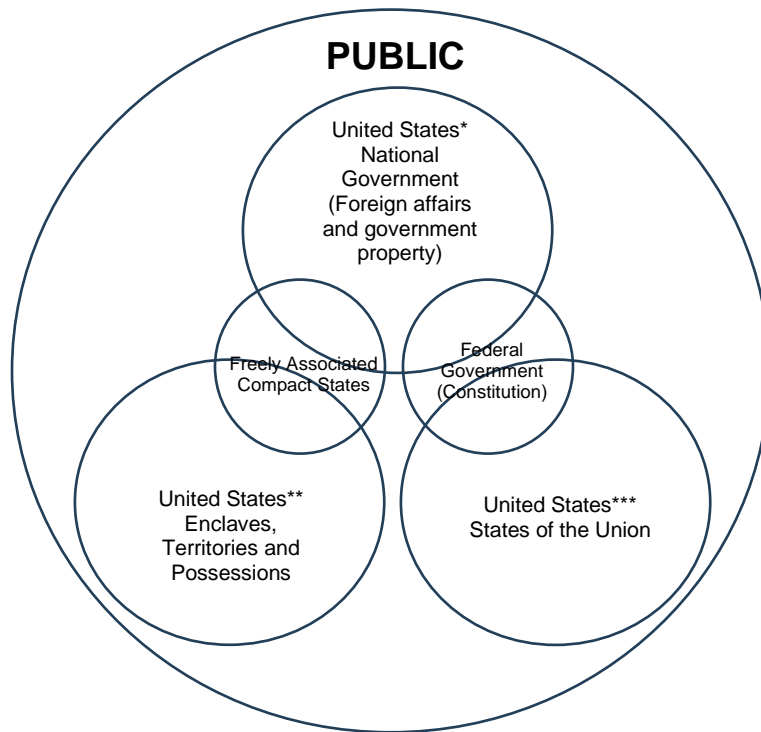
PUBLIC

United States* National Government (Foreign affairs and government property)

Freely Associated Compact States

Federal Government (Constitution)

United States** Enclaves, Territories and Possessions

United States*** States of the Union